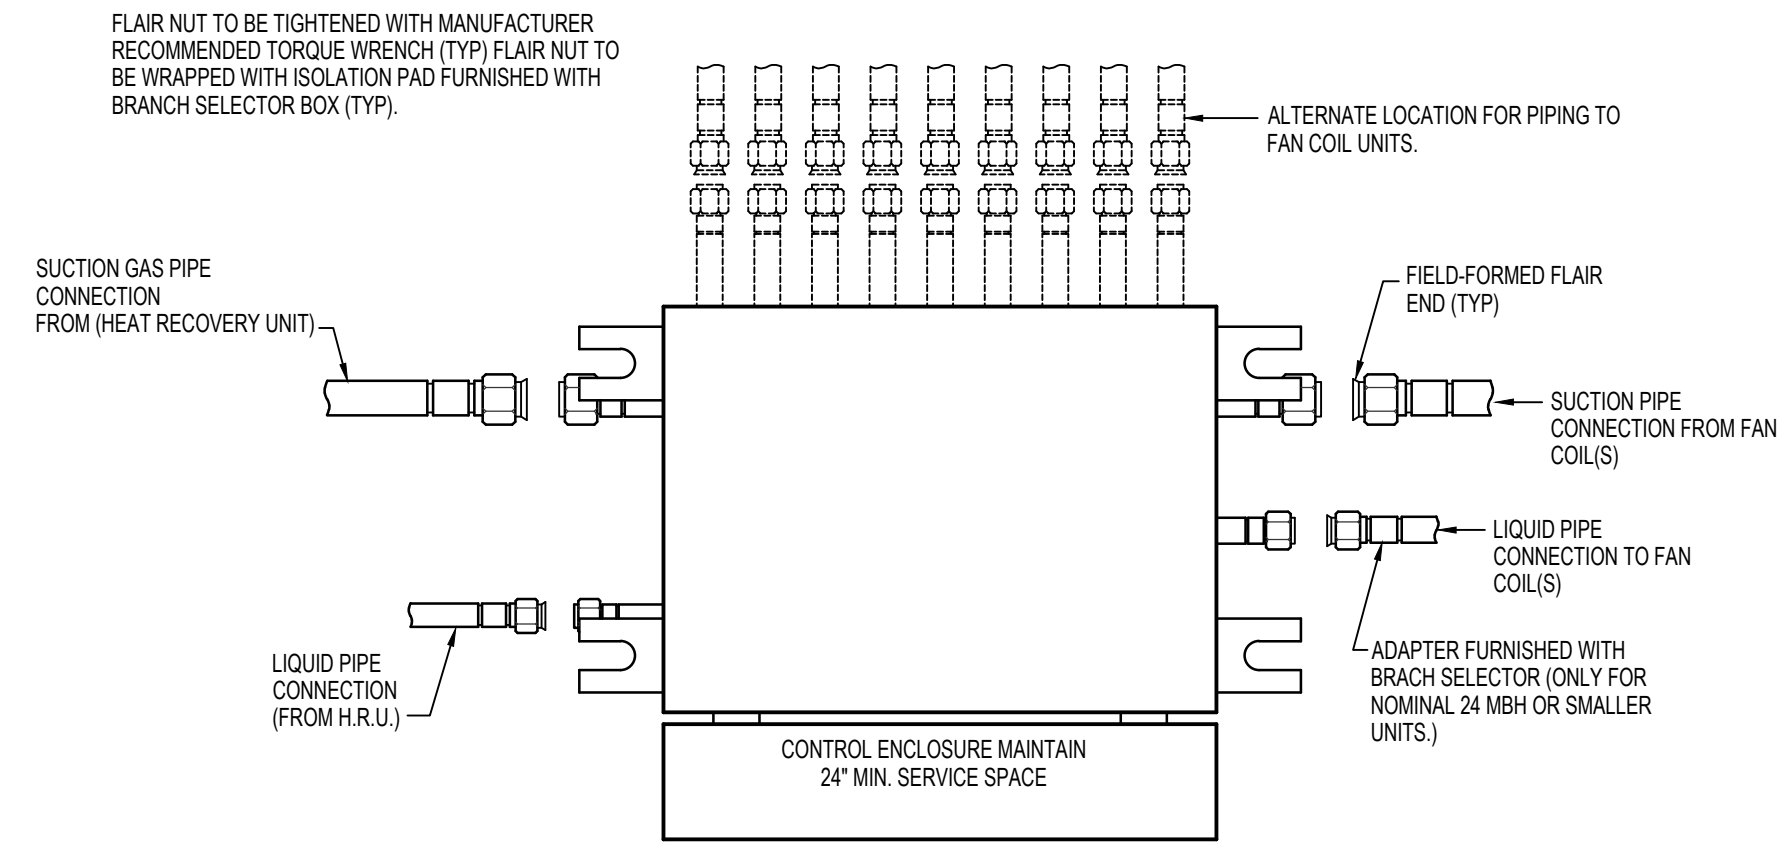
FLAIR NUT TO BE TIGHTENED WITH MANUFACTURER RECOMMENDED TORQUE WRENCH (TYP) FLAIR NUT TO BE WRAPPED WITH ISOLATION PAD FURNISHED WITH BRANCH SELECTOR BOX (TYP).

ALTERNATE LOCATION FOR PIPING TO FAN COIL UNITS.

SUCTION GAS PIPE CONNECTION FROM (HEAT RECOVERY UNIT)

FIELD-FORMED FLAIR END (TYP)

SUCTION PIPE CONNECTION FROM FAN COIL(S)

LIQUID PIPE CONNECTION TO FAN COIL(S)

LIQUID PIPE CONNECTION (FROM H.R.U.)

ADAPTER FURNISHED WITH BRACH SELECTOR (ONLY FOR NOMINAL 24 MBH OR SMALLER UNITS.)

CONTROL ENCLOSURE MAINTAIN 24" MIN. SERVICE SPACE